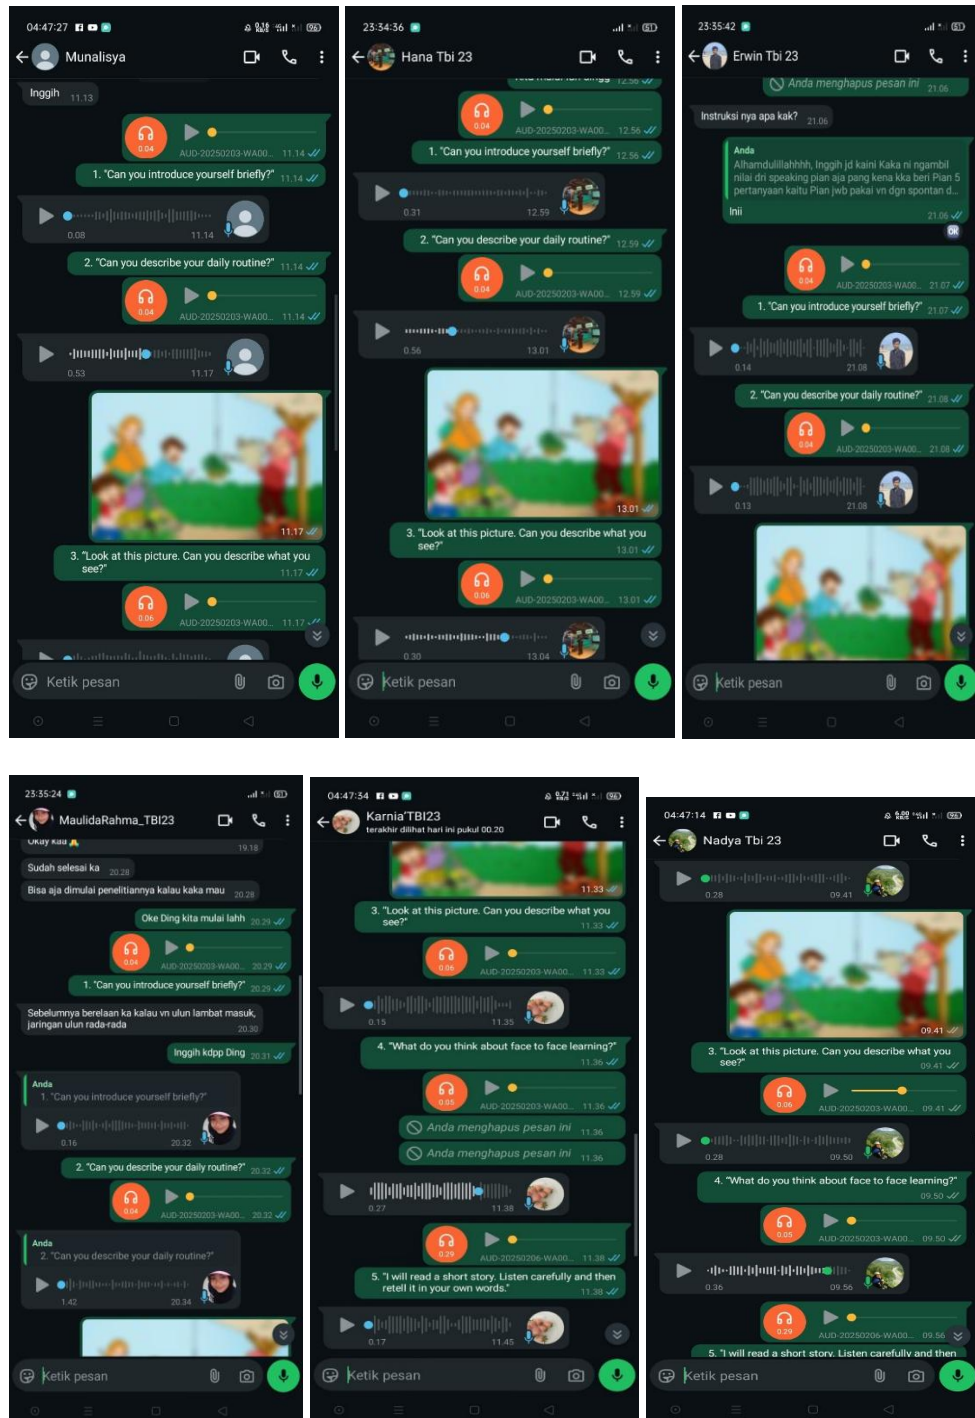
04:47:27
Munalisya
Inggih 11.13
0.04 AUD-20250203-WA00... 11.14
1. "Can you introduce yourself briefly?" 11.14
0.08 11.14
2. "Can you describe your daily routine?" 11.14
0.04 AUD-20250203-WA00... 11.14
0.53 11.17
11.17
3. "Look at this picture. Can you describe what you see?" 11.17
0.06 AUD-20250203-WA00... 11.17
Ketik pesan

23:34:36
Hana Tbi 23
0.04 AUD-20250203-WA00... 12.56
1. "Can you introduce yourself briefly?" 12.56
0.31 12.59
2. "Can you describe your daily routine?" 12.59
0.04 AUD-20250203-WA00... 12.59
0.56 13.01
13.01
3. "Look at this picture. Can you describe what you see?" 13.01
0.06 AUD-20250203-WA00... 13.01
0.30 13.04
Ketik pesan

23:35:42
Erwin Tbi 23
Anda menghapus pesan ini 21.06
Instruksi nya apa kak? 21.06
Anda
Alhamdulillahhh, Inggih jd kaini Kaka ni ngambil nilai dri speaking pian aja pang kena kka beri Pian 5 pertanyaan kaitu Pian jwb pakai vn dgn spontan d...
Inii 21.06
0.04 AUD-20250203-WA00... 21.07
1. "Can you introduce yourself briefly?" 21.07
0.14 21.08
2. "Can you describe your daily routine?" 21.08
0.04 AUD-20250203-WA00... 21.08
0.13 21.08
Ketik pesan

23:35:24
MaulidaRahma_TBI23
Okay kak 19.18
Sudah selesai ka 20.28
Bisa aja dimulai penelitiannya kalau kaka mau 20.28
Oke Ding kita mulai lahh 20.29
0.04 AUD-20250203-WA00... 20.29
1. "Can you introduce yourself briefly?" 20.29
Sebelumnya berelaan ka kalau vn ulun lambat masuk, jaringan ulun rada-rada 20.30
Inggih kdpp Ding 20.31
Anda
1. "Can you introduce yourself briefly?"
0.16 20.32
2. "Can you describe your daily routine?" 20.32
0.04 AUD-20250203-WA00... 20.32
Anda
2. "Can you describe your daily routine?"
1.42 20.34
Ketik pesan

04:47:34
Karnia'TBI23
terakhir dilihat hari ini pukul 00.20
11.33
3. "Look at this picture. Can you describe what you see?" 11.33
0.06 AUD-20250203-WA00... 11.33
0.15 11.35
4. "What do you think about face to face learning?" 11.36
0.05 AUD-20250203-WA00... 11.36
Anda menghapus pesan ini 11.36
Anda menghapus pesan ini 11.36
0.27 11.38
0.29 AUD-20250206-WA00... 11.38
5. "I will read a short story. Listen carefully and then retell it in your own words." 11.38
0.17 11.45
Ketik pesan

04:47:14
Nadya Tbi 23
0.28 09.41
09.41
3. "Look at this picture. Can you describe what you see?" 09.41
0.06 AUD-20250203-WA00... 09.41
0.28 09.50
4. "What do you think about face to face learning?" 09.50
0.05 AUD-20250203-WA00... 09.50
0.36 09.56
0.29 AUD-20250206-WA00... 09.56
5. "I will read a short story. Listen carefully and then
Ketik pesan